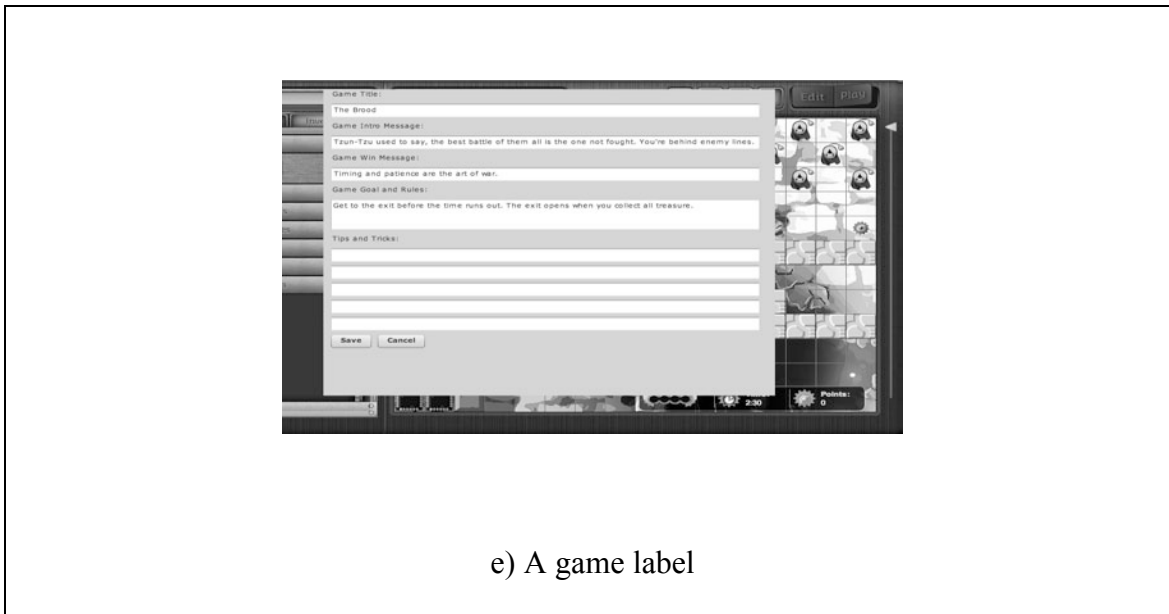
Edit Play

Game Title:

The Brood

Game Intro Message:

Tzun-Tzu used to say, the best battle of them all is the one not fought. You're behind enemy lines.

Game Win Message:

Timing and patience are the art of war.

Game Goal and Rules:

Get to the exit before the time runs out. The exit opens when you collect all treasure.

Tips and Tricks:

Save Cancel

2:30

Points: 0

e) A game label